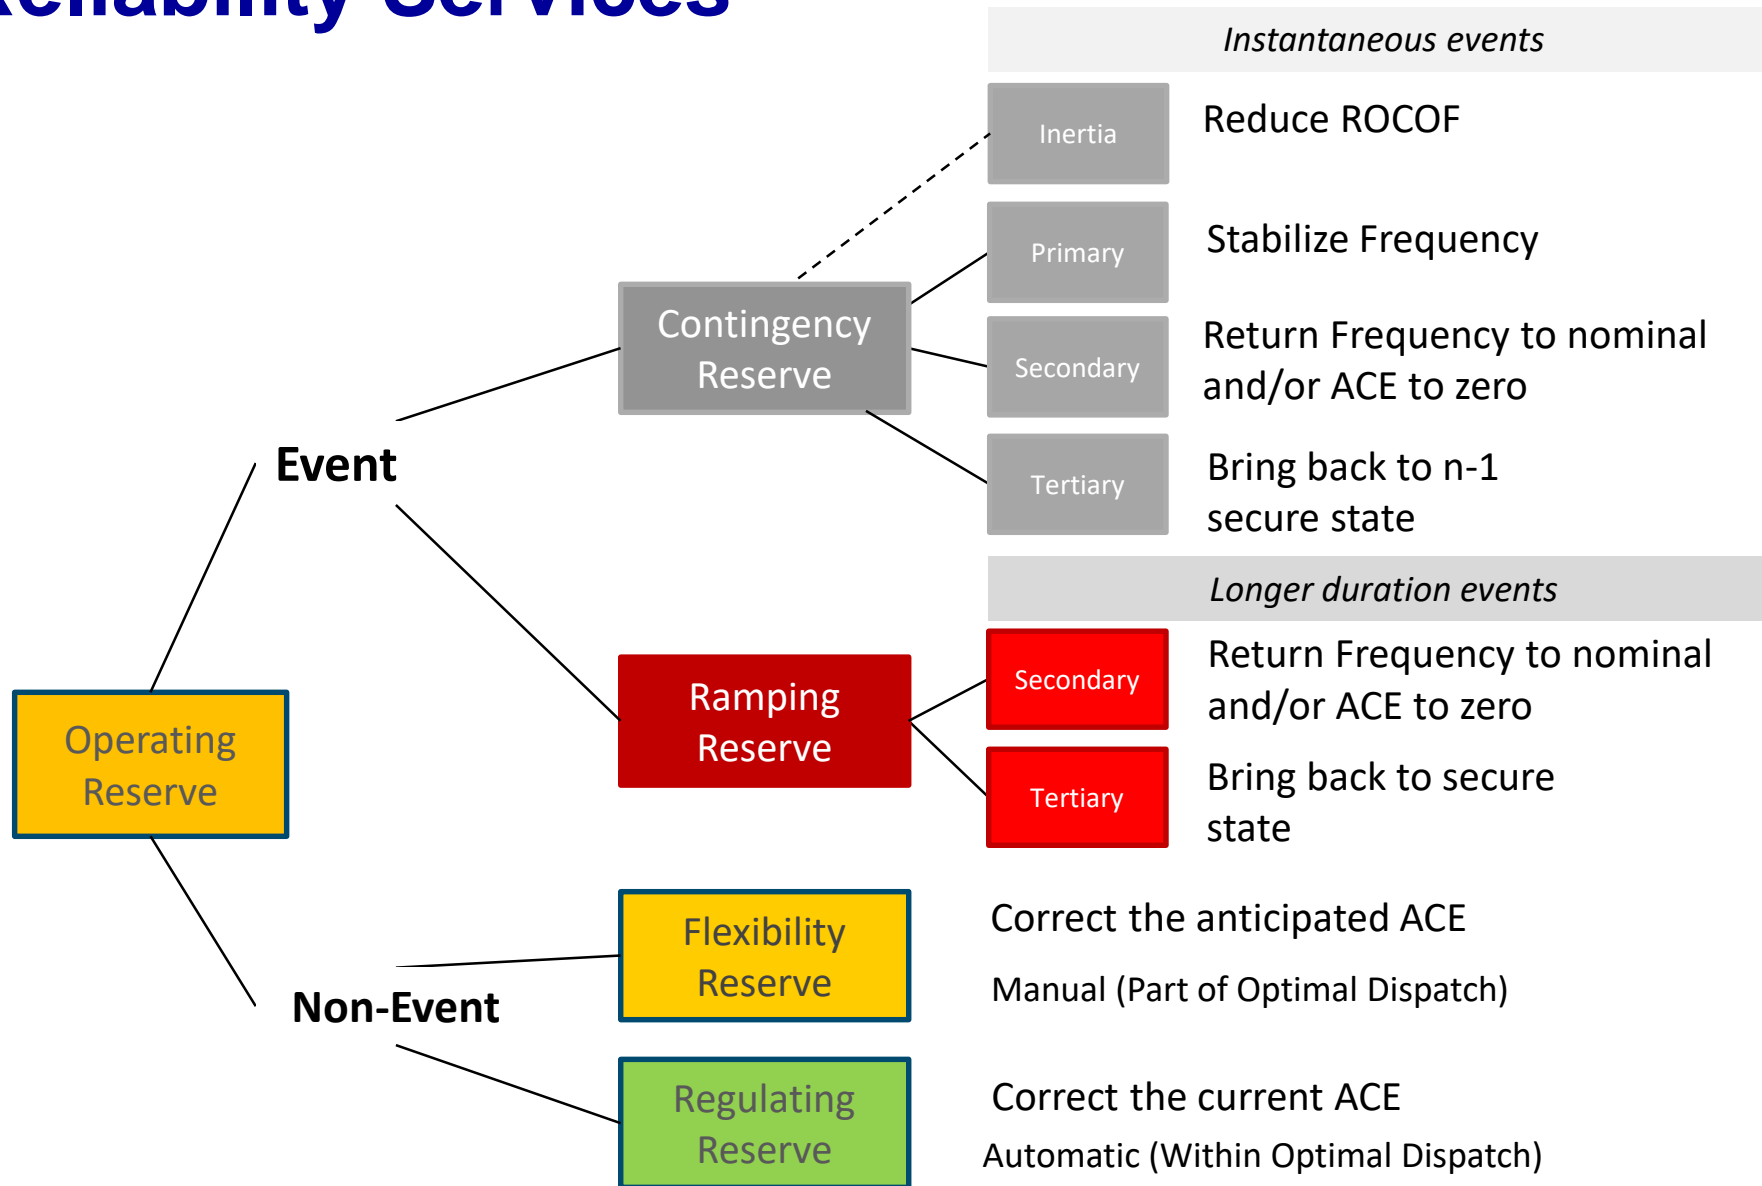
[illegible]

Instantaneous events

Inertia

Reduce ROCOF

Primary

Stabilize Frequency

Contingency Reserve

Secondary

Return Frequency to nominal and/or ACE to zero

Event

Tertiary

Bring back to n-1 secure state

Longer duration events

Secondary

Return Frequency to nominal and/or ACE to zero

Ramping Reserve

Operating Reserve

Tertiary

Bring back to secure state

Flexibility Reserve

Correct the anticipated ACE

Manual (Part of Optimal Dispatch)

Non-Event

Regulating Reserve

Correct the current ACE

Automatic (Within Optimal Dispatch)